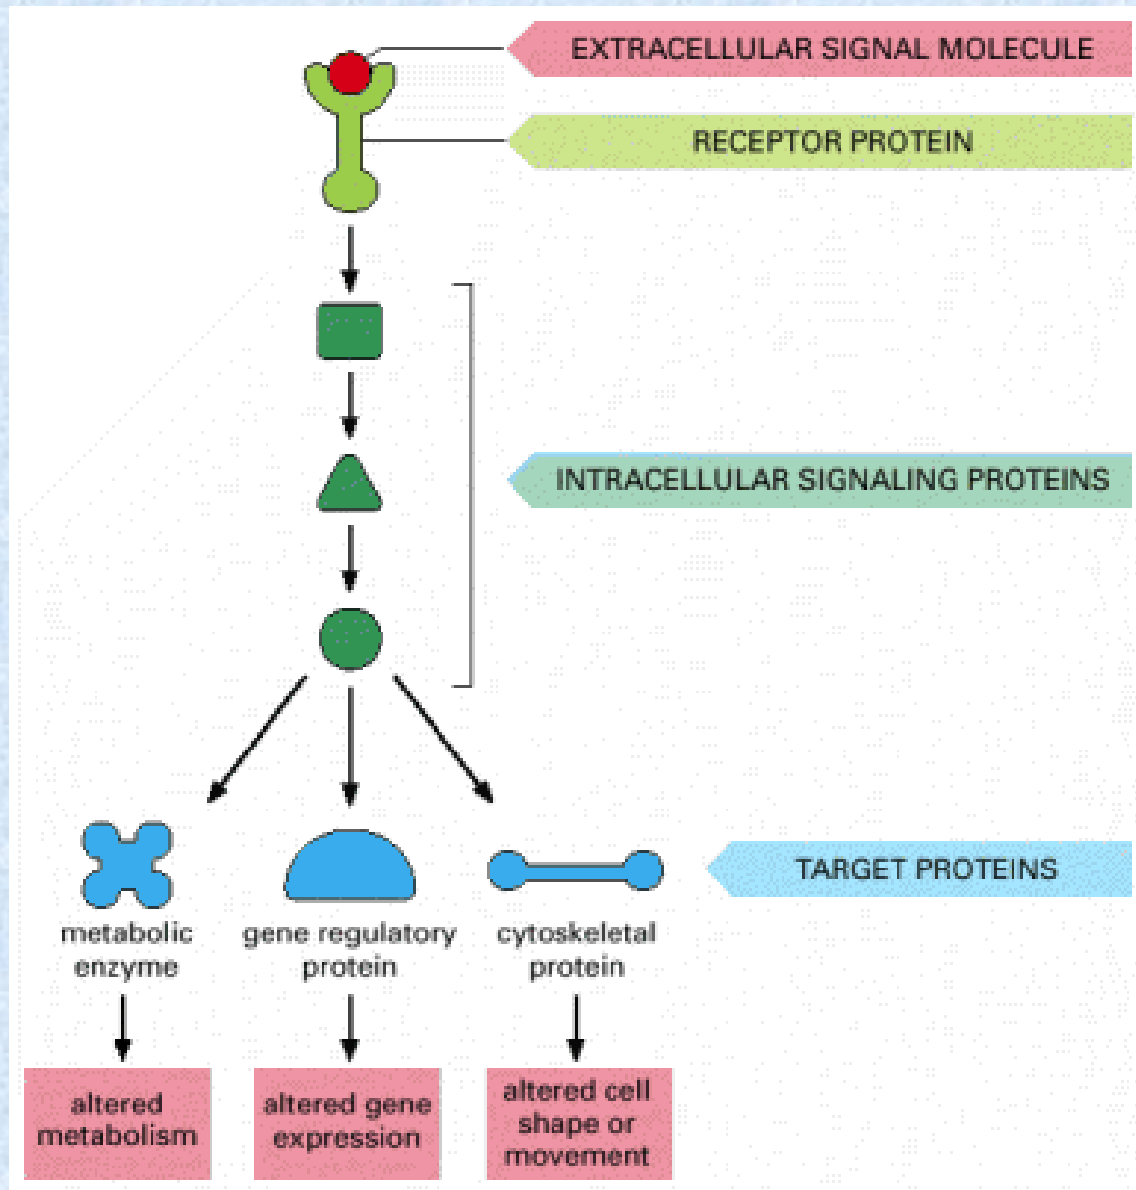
EXTRACELLULAR SIGNAL MOLECULE

RECEPTOR PROTEIN

INTRACELLULAR SIGNALING PROTEINS

TARGET PROTEINS

metabolic enzyme

gene regulatory protein

cytoskeletal protein

altered metabolism

altered gene expression

altered cell shape or movement